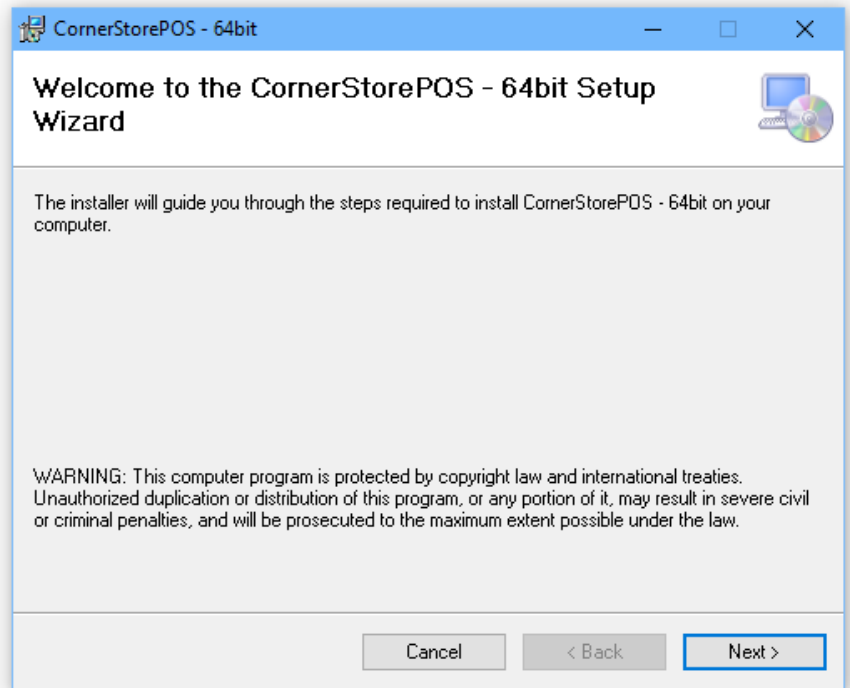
CornerStorePOS - 64bit

Welcome to the CornerStorePOS - 64bit Setup Wizard

The installer will guide you through the steps required to install CornerStorePOS - 64bit on your computer.

WARNING: This computer program is protected by copyright law and international treaties. Unauthorized duplication or distribution of this program, or any portion of it, may result in severe civil or criminal penalties, and will be prosecuted to the maximum extent possible under the law.

Cancel

< Back

Next >